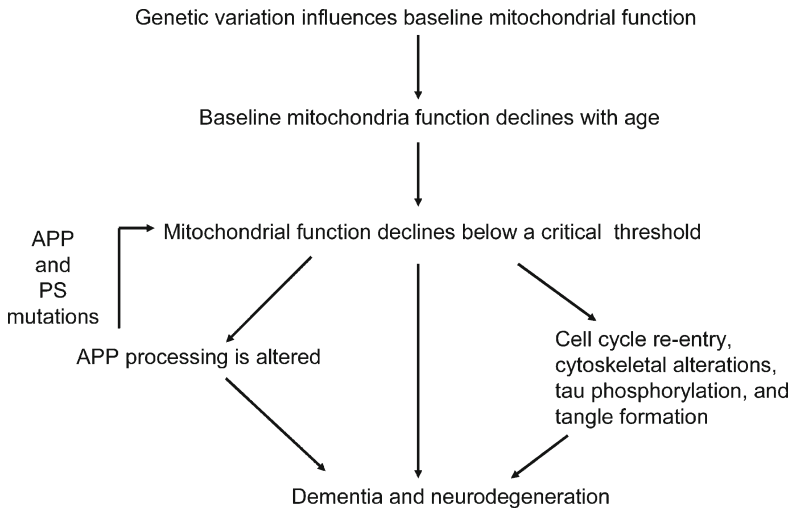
Genetic variation influences baseline mitochondrial function

Baseline mitochondria function declines with age

APP and PS mutations

Mitochondrial function declines below a critical threshold

APP processing is altered

Cell cycle re-entry, cytoskeletal alterations, tau phosphorylation, and tangle formation

Dementia and neurodegeneration